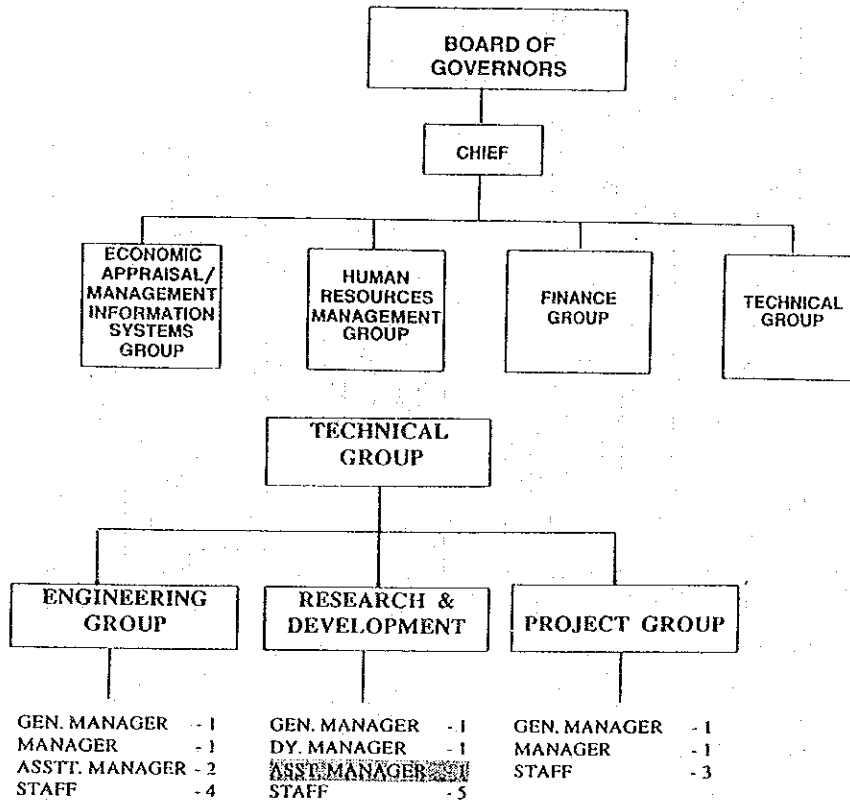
BOARD OF GOVERNORS

CHIEF

ECONOMIC APPRAISAL/ MANAGEMENT INFORMATION SYSTEMS GROUP

HUMAN RESOURCES MANAGEMENT GROUP

FINANCE GROUP

TECHNICAL GROUP

TECHNICAL GROUP

ENGINEERING GROUP

RESEARCH & DEVELOPMENT

PROJECT GROUP

GEN. MANAGER - 1
MANAGER - 1
ASSTT. MANAGER - 2
STAFF - 4

GEN. MANAGER - 1
DY. MANAGER - 1
ASST. MANAGER - 1
STAFF - 5

GEN. MANAGER - 1
MANAGER - 1
STAFF - 3